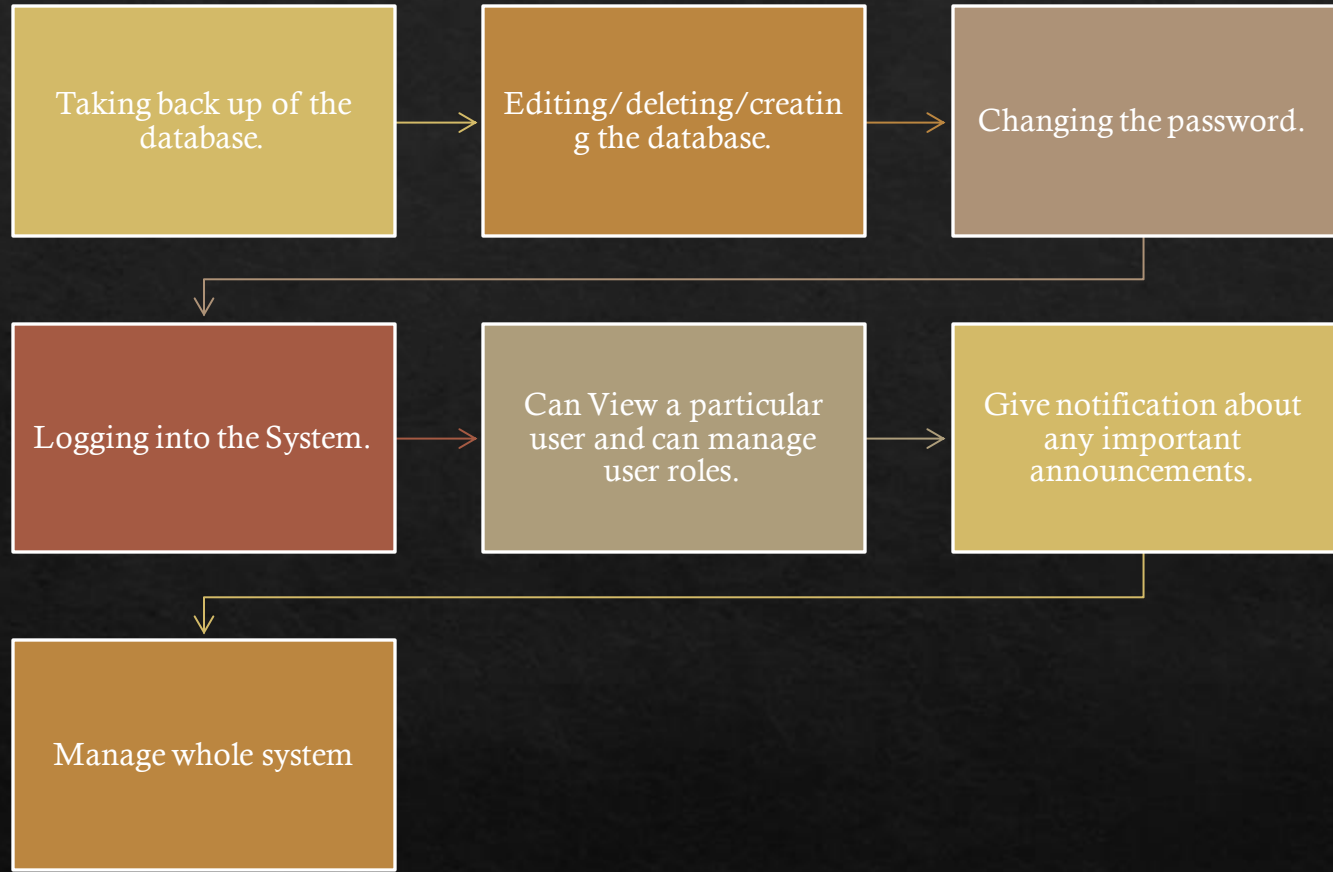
Taking back up of the database.

Editing/deleting/creating the database.

Changing the password.

Logging into the System.

Can View a particular user and can manage user roles.

Give notification about any important announcements.

Manage whole system